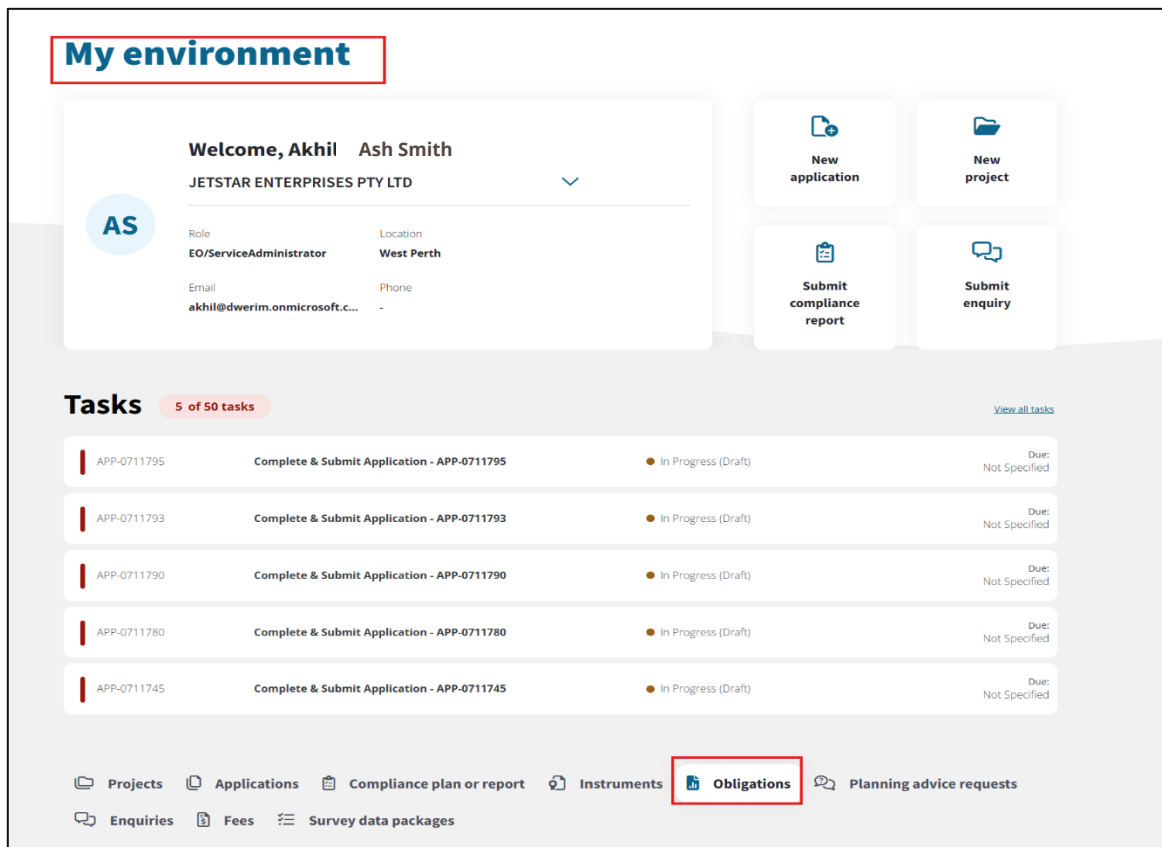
My environment

AS

Welcome, Akhil Ash Smith

JETSTAR ENTERPRISES PTY LTD

Role
EO/ServiceAdministrator

Location
West Perth

Email
akhil@dwerim.onmicrosoft.c...

Phone
-

New application

New project

Submit compliance report

Submit enquiry

Tasks 5 of 50 tasks

View all tasks

| | | | |
|---|---|---|---|
| APP-0711795 | Complete & Submit Application - APP-0711795 | In Progress (Draft) | Due: Not Specified |
| APP-0711793 | Complete & Submit Application - APP-0711793 | In Progress (Draft) | Due: Not Specified |
| APP-0711790 | Complete & Submit Application - APP-0711790 | In Progress (Draft) | Due: Not Specified |
| APP-0711780 | Complete & Submit Application - APP-0711780 | In Progress (Draft) | Due: Not Specified |
| APP-0711745 | Complete & Submit Application - APP-0711745 | In Progress (Draft) | Due: Not Specified |

Projects Applications Compliance plan or report Instruments Obligations Planning advice requests

Enquiries Fees Survey data packages